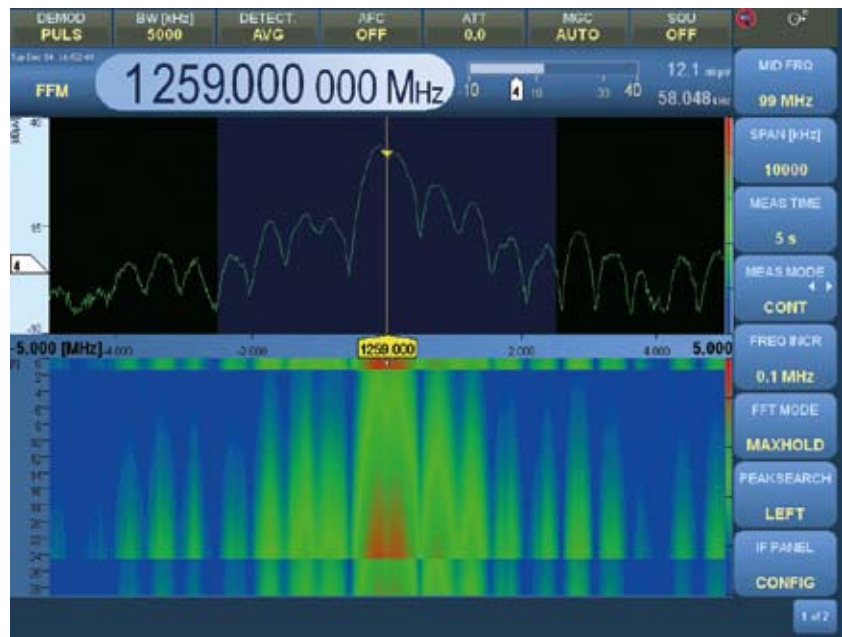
DEMOD
PULS

BW [kHz]
5000

DETECT.
AVG

AFC
OFF

ATT
0.0

MGC
AUTO

SQU
OFF

FFM

1259.000 000 MHz

10 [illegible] 30 40

12.1 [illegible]

58.048 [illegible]

MID FRQ
99 MHz

SPAN [kHz]
10000

MEAS TIME
5 s

MEAS MODE
CONT

FREQ INCR
0.1 MHz

FFT MODE
MAXHOLD

PEAKSEARCH
LEFT

IF PANEL
CONFIG

1 of 2

-5.000 [MHz] -4.000 -2.000 1259.000 2.000 4.000 5.000

40

15

4

-30